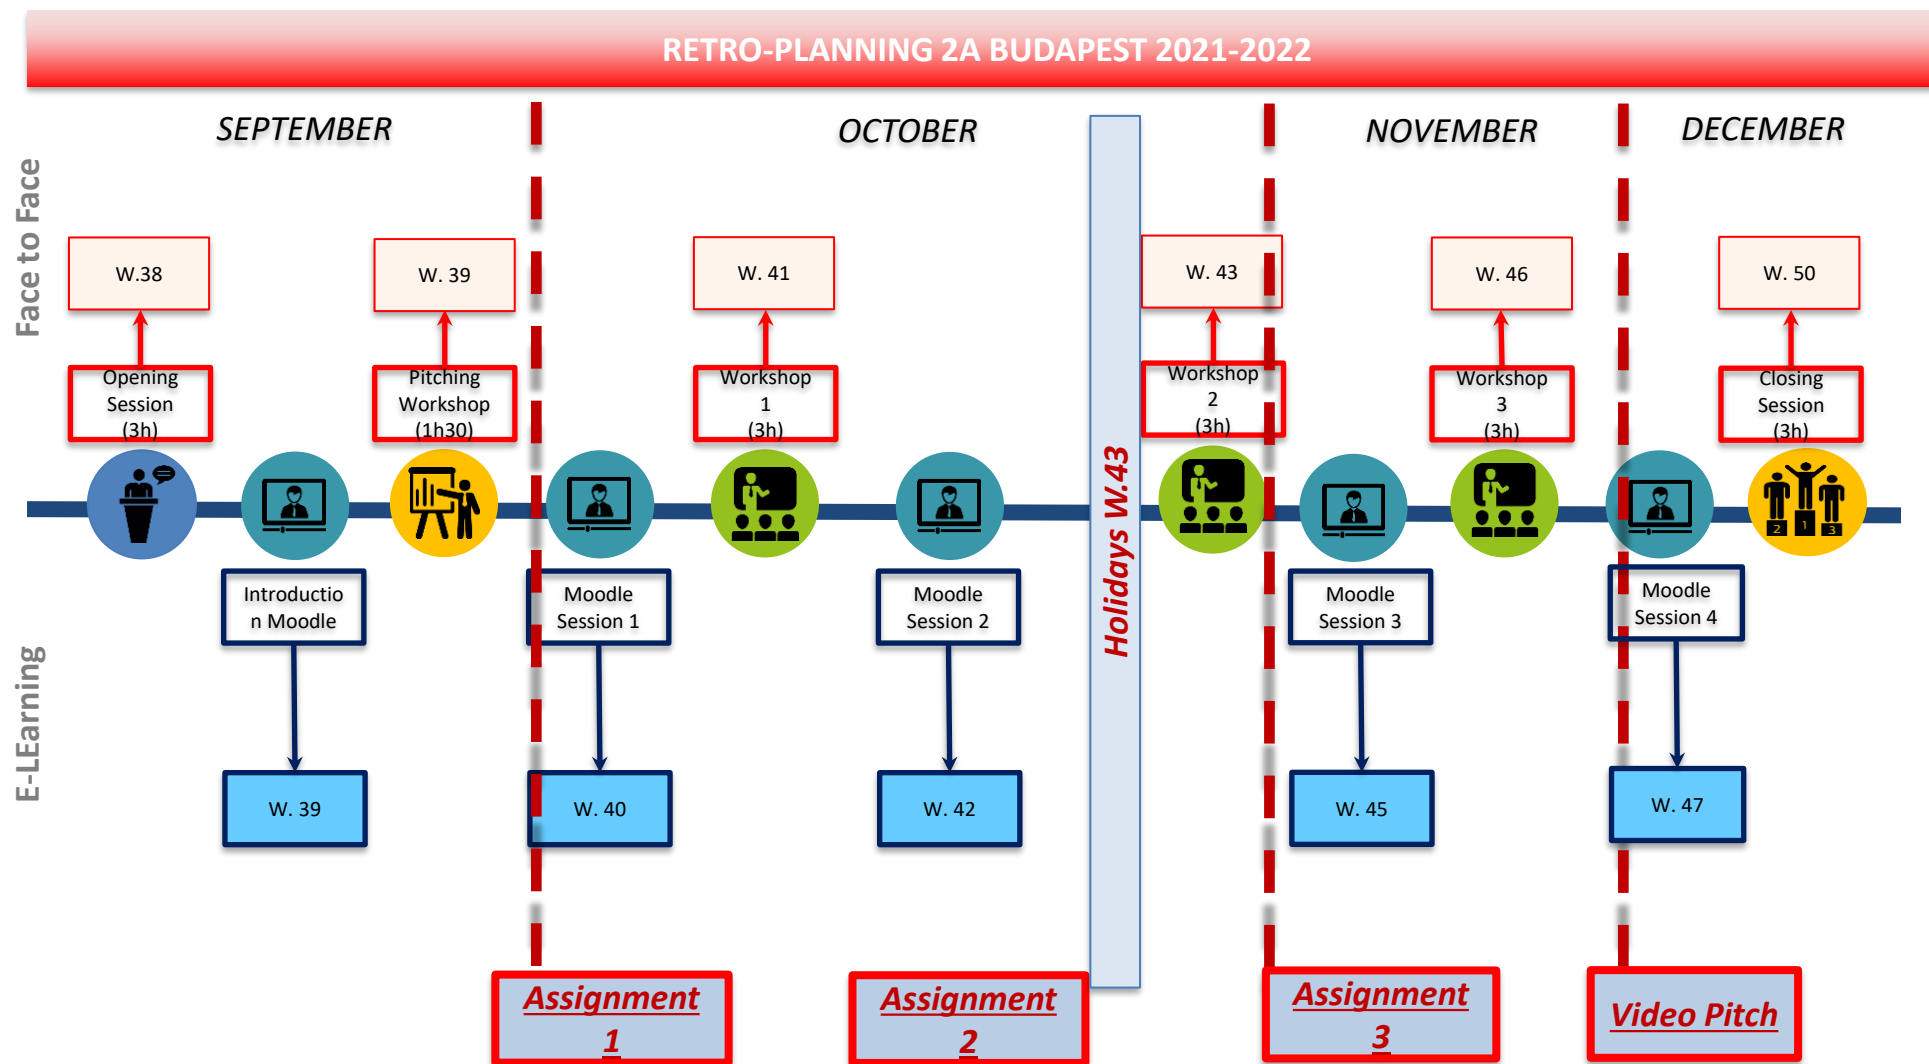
RETRO-PLANNING 2A BUDAPEST 2021-2022

Face to Face

E-LEarning

SEPTEMBER

OCTOBER

NOVEMBER

DECEMBER

W.38

Opening Session (3h)

W. 39

Pitching Workshop (1h30)

W. 41

Workshop 1 (3h)

W. 43

Workshop 2 (3h)

W. 46

Workshop 3 (3h)

W. 50

Closing Session (3h)

Holidays W.43

2 1 3

Introductio n Moodle

W. 39

Moodle Session 1

W. 40

Moodle Session 2

W. 42

Moodle Session 3

W. 45

Moodle Session 4

W. 47

Assignment 1

Assignment 2

Assignment 3

Video Pitch